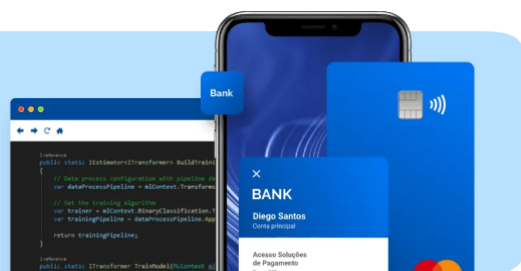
Bank

1reference
public static IEstimator<ITransformer> BuildTraini
{
// Data process configuration with pipeline da
var dataProcessPipeline = mlContext.Transforms

// Set the training algorithm
var trainer = mlContext.BinaryClassification.T
var trainingPipeline = dataProcessPipeline.App

return trainingPipeline;
}

1reference
public static ITransformer TrainModel(MLContext ml

×
BANK
Diego Santos
Conta principal

Acesso Soluções de Pagamento